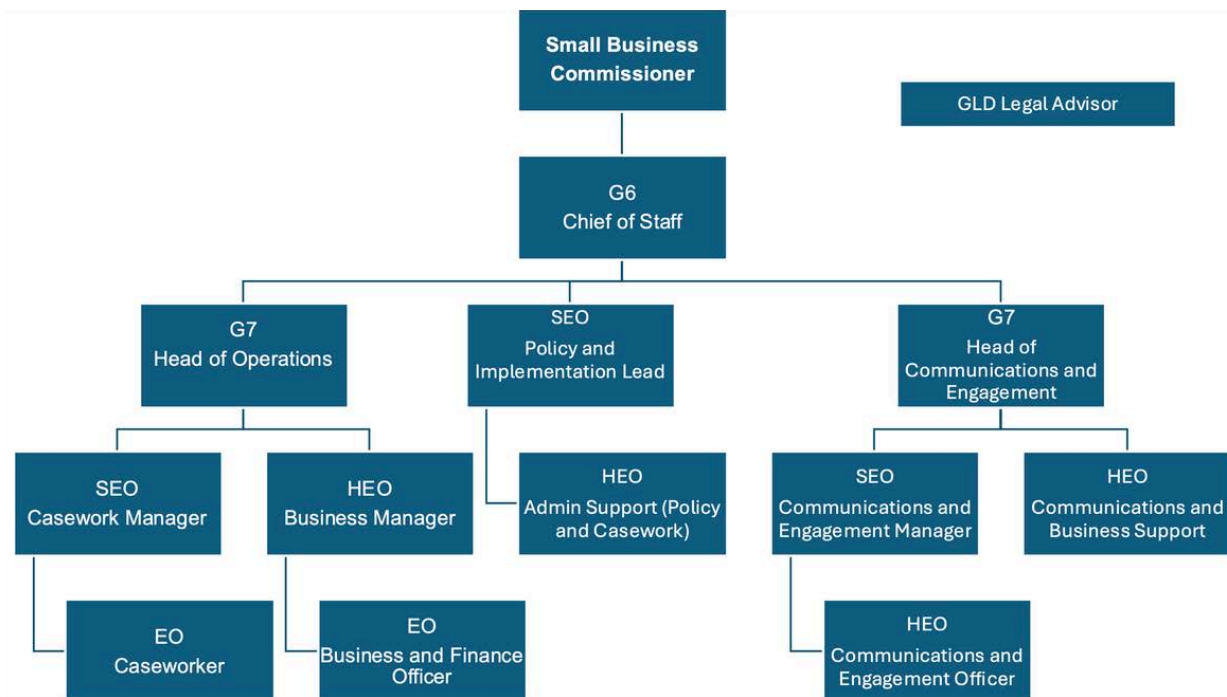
Small Business Commissioner

GLD Legal Advisor

G6
Chief of Staff

G7
Head of Operations

SEO
Policy and Implementation Lead

G7
Head of Communications and Engagement

SEO
Casework Manager

HEO
Business Manager

HEO
Admin Support (Policy and Casework)

SEO
Communications and Engagement Manager

HEO
Communications and Business Support

EO
Caseworker

EO
Business and Finance Officer

HEO
Communications and Engagement Officer